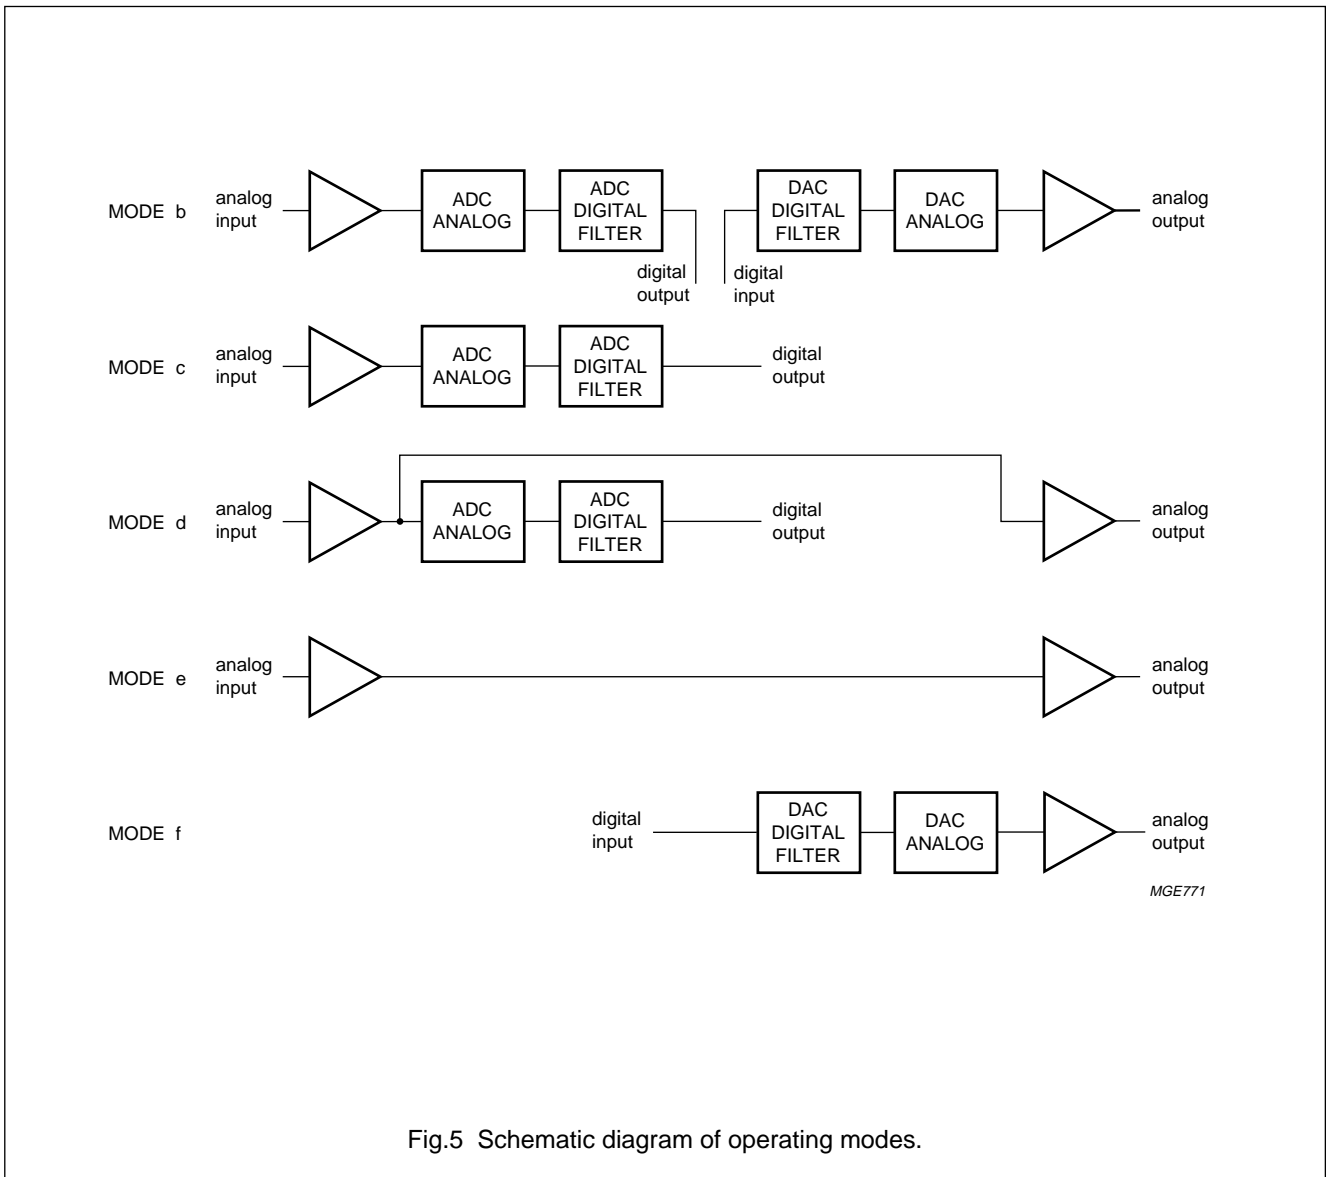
MODE b
analog input
ADC ANALOG
ADC DIGITAL FILTER
digital output
digital input
DAC DIGITAL FILTER
DAC ANALOG
analog output

MODE c
analog input
ADC ANALOG
ADC DIGITAL FILTER
digital output

MODE d
analog input
ADC ANALOG
ADC DIGITAL FILTER
digital output
analog output

MODE e
analog input
analog output

MODE f
digital input
DAC DIGITAL FILTER
DAC ANALOG
analog output

MGE771

Fig.5 Schematic diagram of operating modes.